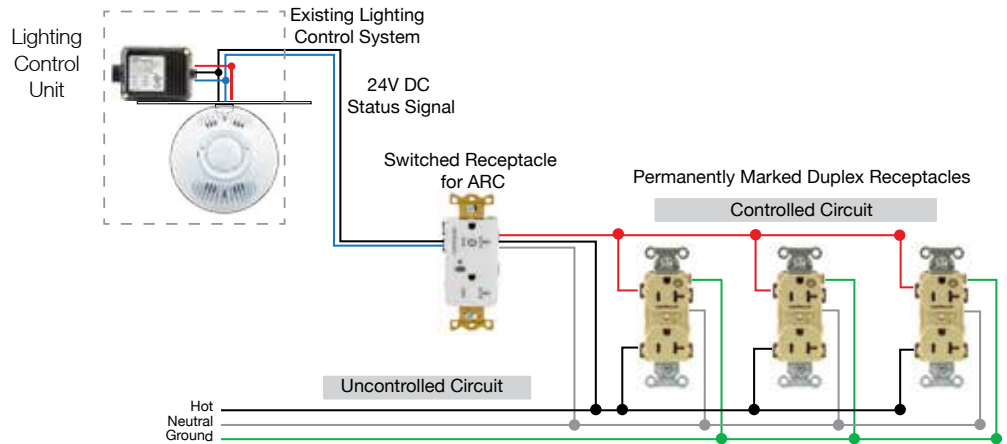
Lighting Control Unit

Existing Lighting Control System

24V DC Status Signal

Switched Receptacle for ARC

Permanently Marked Duplex Receptacles

Controlled Circuit

Uncontrolled Circuit

Hot
Neutral
Ground